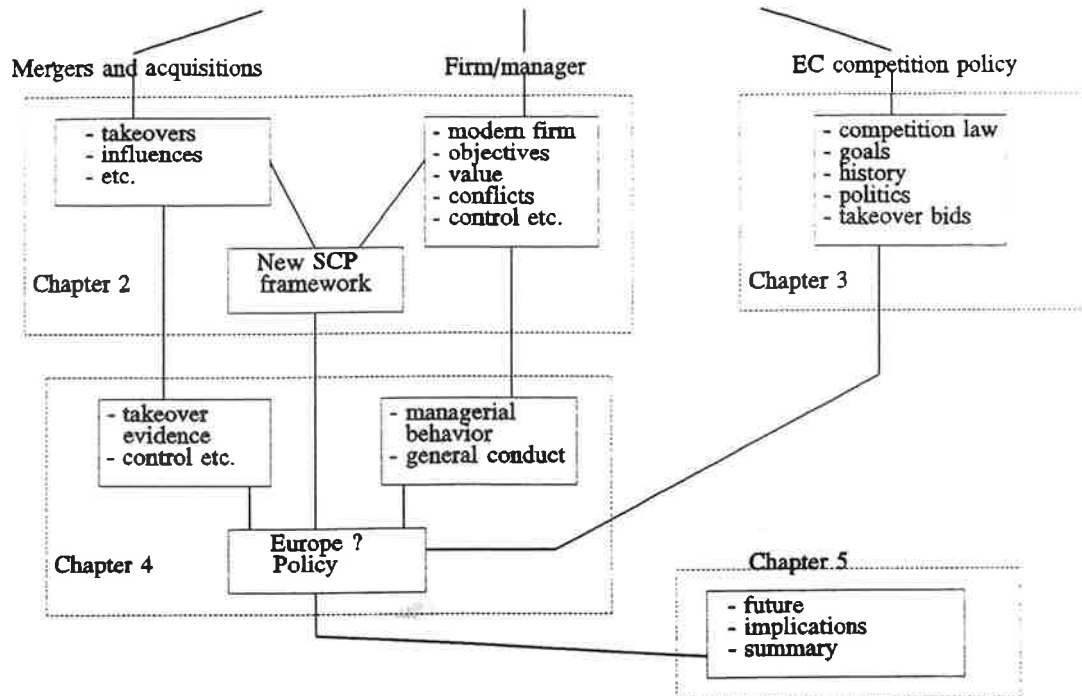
Mergers and acquisitions

Firm/manager

EC competition policy

- takeovers
- influences
- etc.

- modern firm
- objectives
- value
- conflicts
- control etc.

- competition law
- goals
- history
- politics
- takeover bids

Chapter 2

New SCP framework

Chapter 3

- takeover evidence
- control etc.

- managerial behavior
- general conduct

Chapter 4

Europe ? Policy

Chapter 5

- future
- implications
- summary